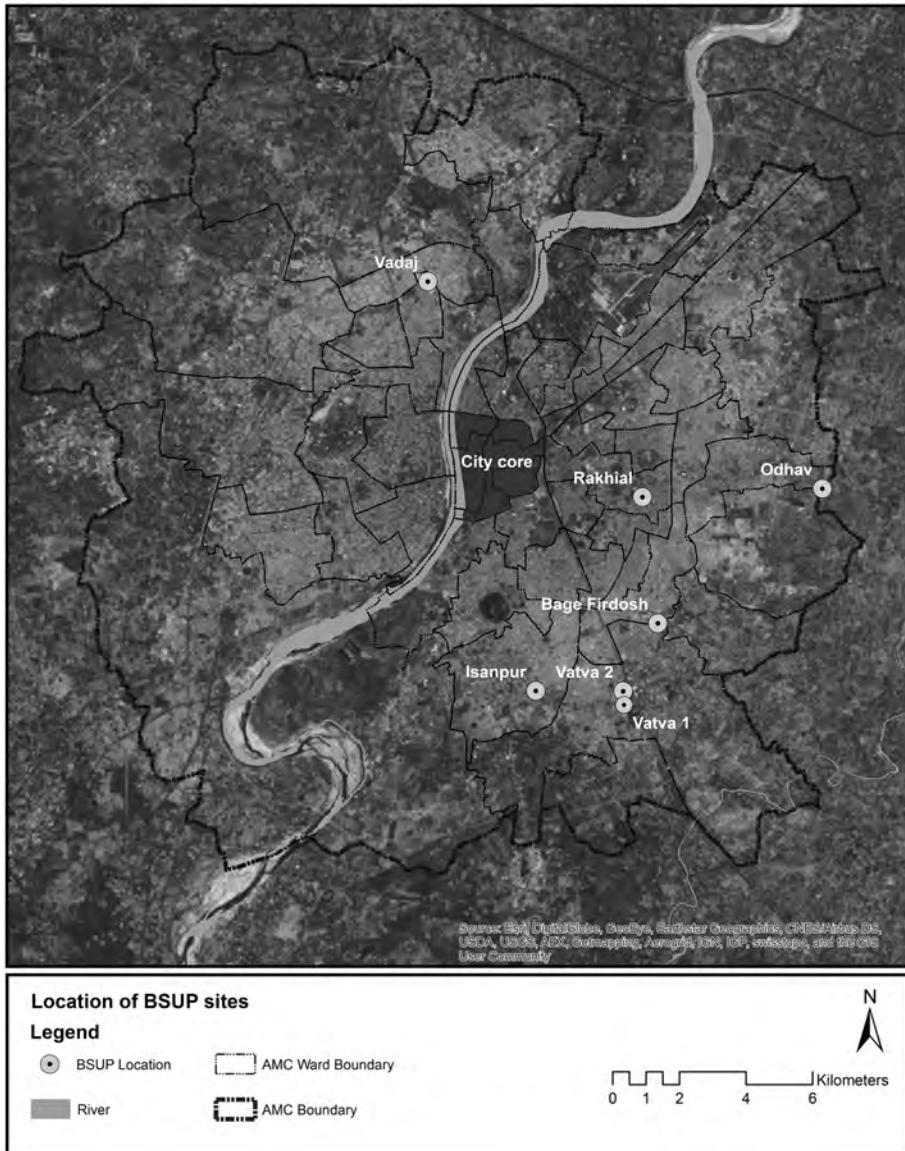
Vadaj

City core

Rakhial

Odhav

Bage Firdosh

Isanpur

Vatva 2

Vatva 1

Source: Esri, DigitalGlobe, GeoEye, Earthstar Geographics, CNES/Airbus DS, USDA, USGS, AEX, Getmapping, Aerogrid, IGN, IGP, swisstopo, and the GIS User Community

Location of BSUP sites

Legend

BSUP Location

AMC Ward Boundary

River

AMC Boundary

N

0 1 2 4 6 Kilometers